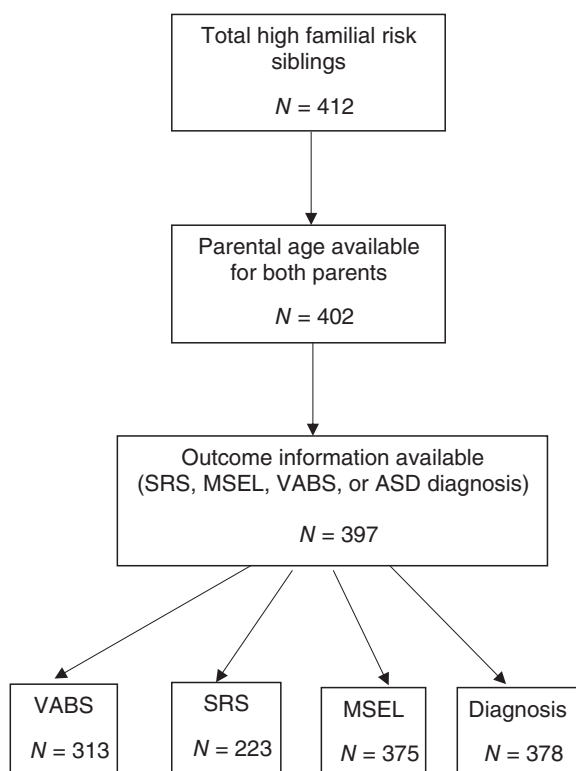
Total high familial risk siblings

$N = 412$

Parental age available for both parents

$N = 402$

Outcome information available (SRS, MSEL, VABS, or ASD diagnosis)

$N = 397$

VABS

$N = 313$

SRS

$N = 223$

MSEL

$N = 375$

Diagnosis

$N = 378$